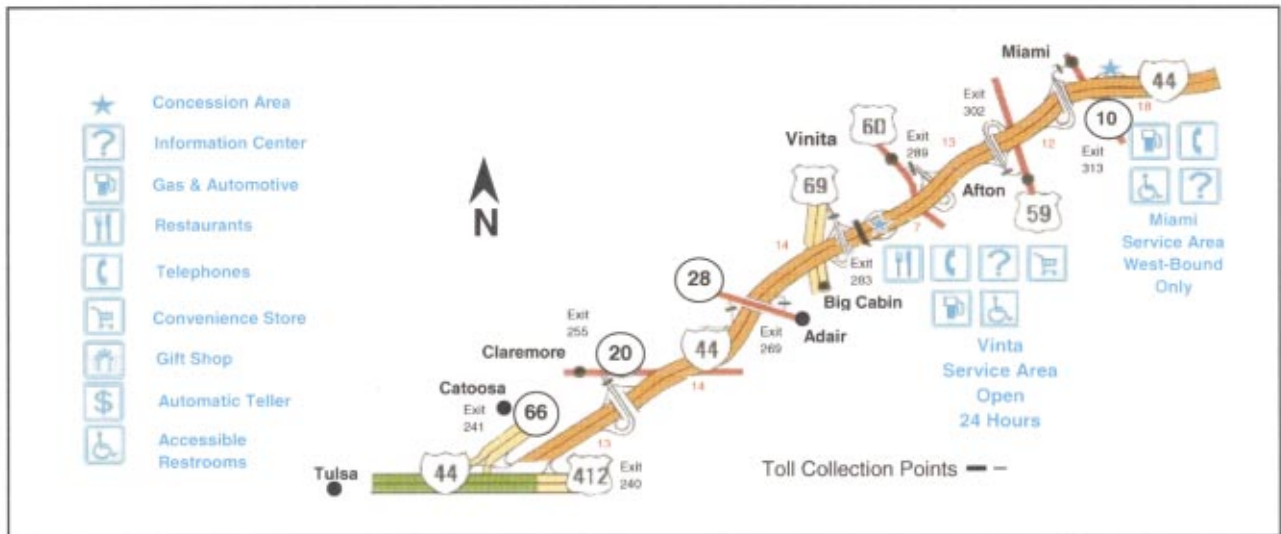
Concession Area
Information Center
Gas & Automotive
Restaurants
Telephones
Convenience Store
Gift Shop
Automatic Teller
Accessible Restrooms

N

Miami
44
Exit 302
10
18
60
Exit 289
13
12
Exit 313
Vinita
Afton
59
Miami Service Area West-Bound Only
69
7
14
Exit 283
28
Big Cabin
Exit 255
Adair
Exit 269
44
Claremore
20
14
Vinta Service Area Open 24 Hours
Catoosa
Exit 241
66
13
Tulsa
44
412
Exit 240
Toll Collection Points